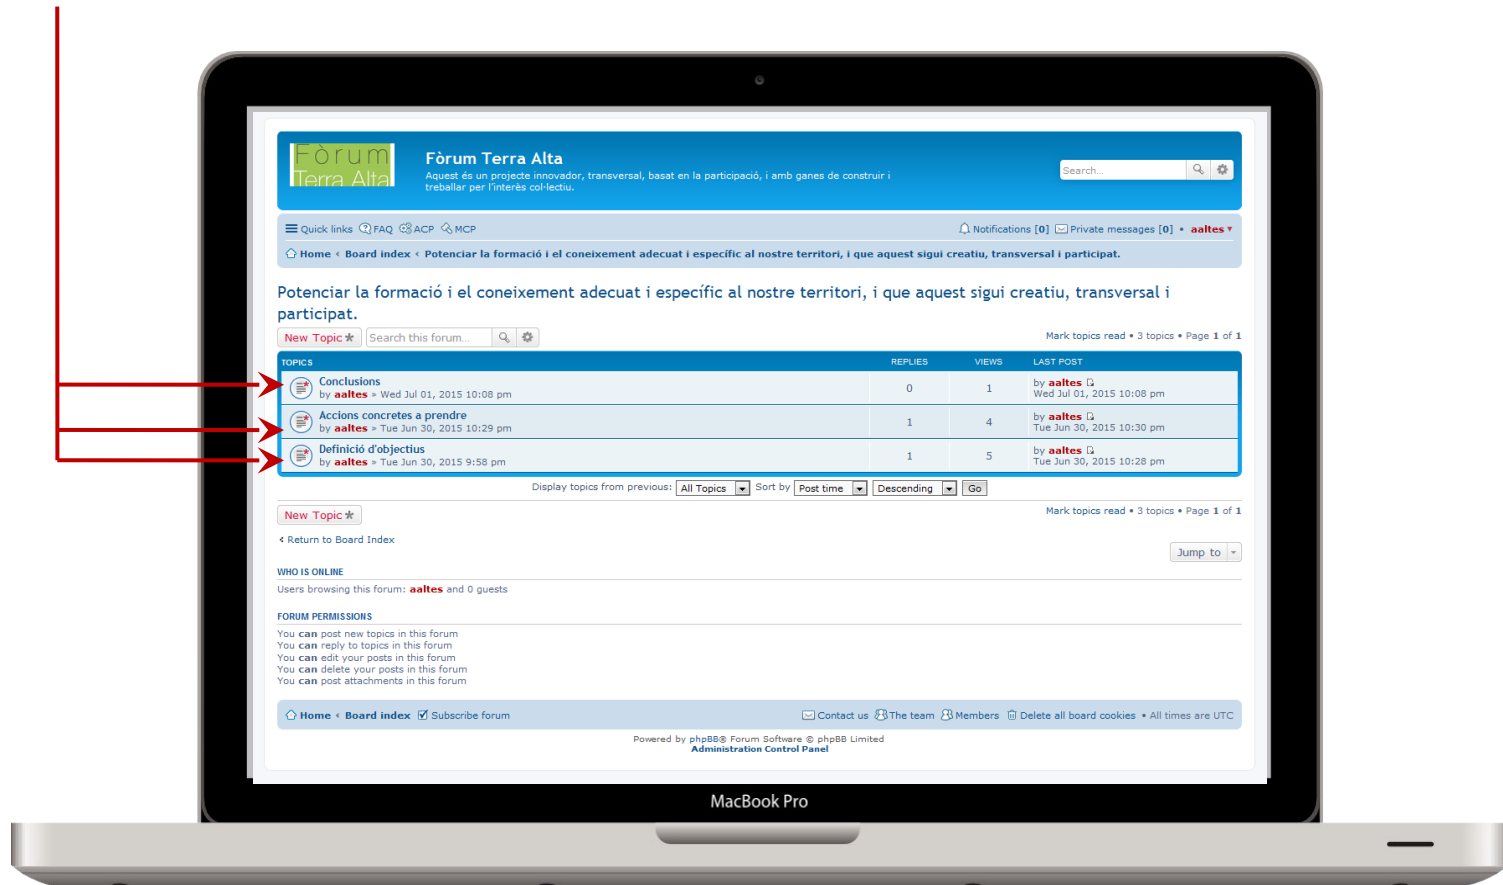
Fòrum Terra Alta

Fòrum Terra Alta
Aquest és un projecte innovador, transversal, basat en la participació, i amb ganes de construir i treballar per l'interès col·lectiu.

Search...

Quick links FAQ ACP MCP Notifications [0] Private messages [0] • aaltes

Home ‹ Board index ‹ Potenciar la formació i el coneixement adecuat i específic al nostre territori, i que aquest sigui creatiu, transversal i participat.

Potenciar la formació i el coneixement adecuat i específic al nostre territori, i que aquest sigui creatiu, transversal i participat.

New Topic Search this forum... Mark topics read • 3 topics • Page 1 of 1

| TOPICS | REPLIES | VIEWS | LAST POST |
|---|---|---|---|
| Conclusions by aaltes » Wed Jul 01, 2015 10:08 pm | 0 | 1 | by aaltes Wed Jul 01, 2015 10:08 pm |
| Accions concretes a prendre by aaltes » Tue Jun 30, 2015 10:29 pm | 1 | 4 | by aaltes Tue Jun 30, 2015 10:30 pm |
| Definició d'objectius by aaltes » Tue Jun 30, 2015 9:58 pm | 1 | 5 | by aaltes Tue Jun 30, 2015 10:28 pm |

Display topics from previous: All Topics Sort by Post time Descending Go

New Topic Mark topics read • 3 topics • Page 1 of 1

‹ Return to Board Index Jump to

WHO IS ONLINE
Users browsing this forum: aaltes and 0 guests

FORUM PERMISSIONS
You can post new topics in this forum
You can reply to topics in this forum
You can edit your posts in this forum
You can delete your posts in this forum
You can post attachments in this forum

Home ‹ Board index Subscribe forum Contact us The team Members Delete all board cookies • All times are UTC

Powered by phpBB® Forum Software © phpBB Limited
Administration Control Panel

MacBook Pro